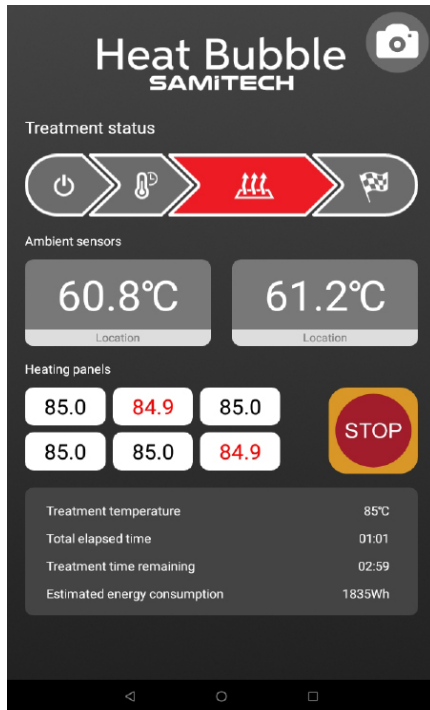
Heat Bubble
SAMITECH

Treatment status

Ambient sensors

60.8℃
Location

61.2℃
Location

Heating panels

85.0 84.9 85.0
85.0 85.0 84.9

STOP

Treatment temperature 85℃
Total elapsed time 01:01
Treatment time remaining 02:59
Estimated energy consumption 1835Wh